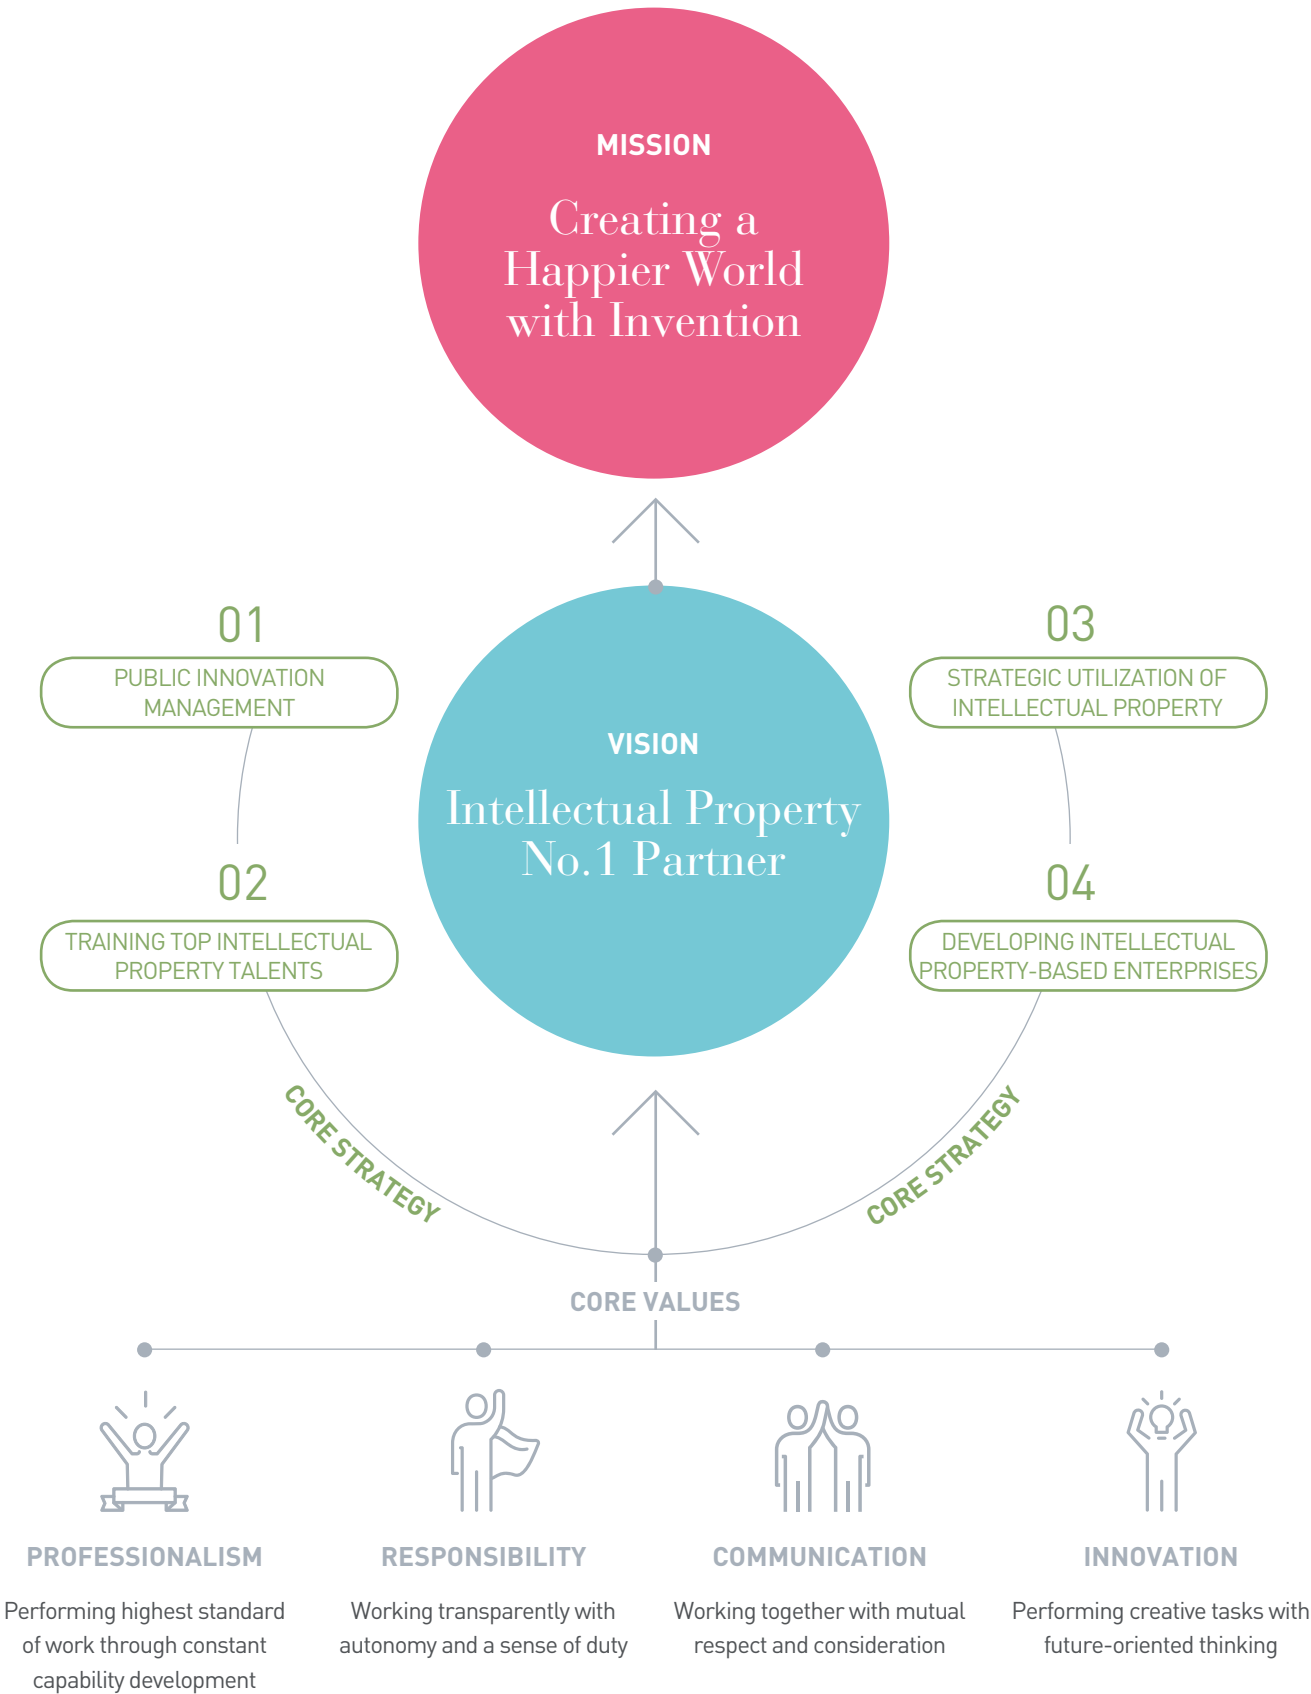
MISSION

Creating a Happier World with Invention

01

PUBLIC INNOVATION MANAGEMENT

03

STRATEGIC UTILIZATION OF INTELLECTUAL PROPERTY

VISION

Intellectual Property No.1 Partner

02

TRAINING TOP INTELLECTUAL PROPERTY TALENTS

04

DEVELOPING INTELLECTUAL PROPERTY-BASED ENTERPRISES

CORE STRATEGY

CORE STRATEGY

CORE VALUES

PROFESSIONALISM

Performing highest standard of work through constant capability development

RESPONSIBILITY

Working transparently with autonomy and a sense of duty

COMMUNICATION

Working together with mutual respect and consideration

INNOVATION

Performing creative tasks with future-oriented thinking